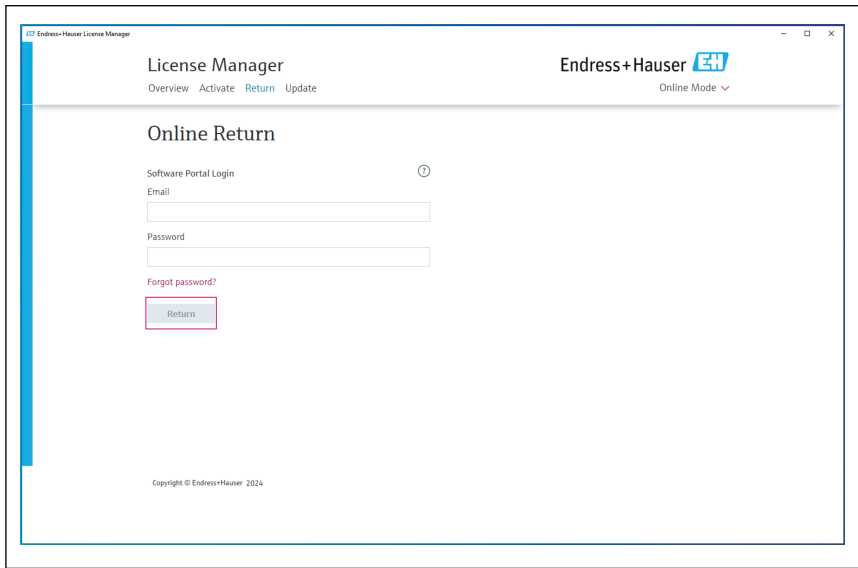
Endress+Hauser License Manager

License Manager

Overview Activate Return Update

Endress+Hauser

Online Mode

Online Return

Software Portal Login

Email

Password

Forgot password?

Return

Copyright © Endress+Hauser 2024